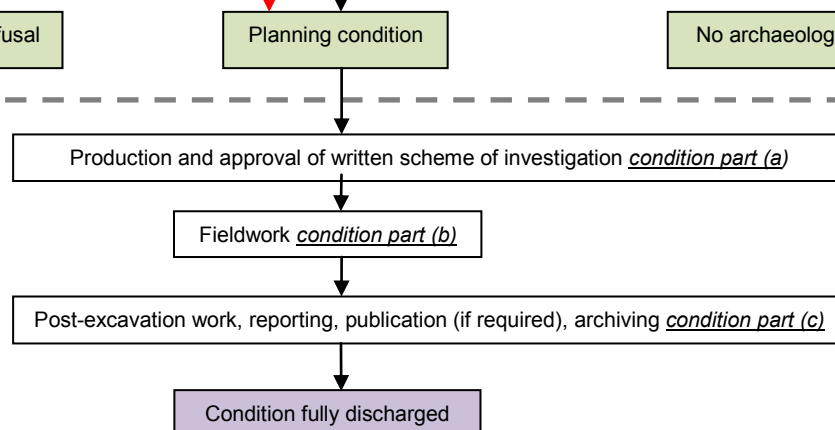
fusal

Planning condition

No archaeolog

Production and approval of written scheme of investigation *condition part (a)*

Fieldwork *condition part (b)*

Post-excavation work, reporting, publication (if required), archiving *condition part (c)*

Condition fully discharged